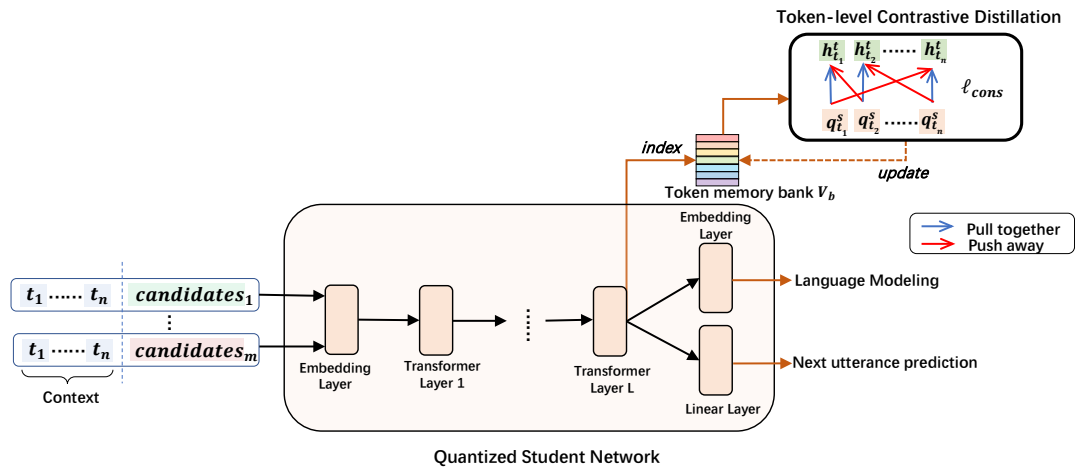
Token-level Contrastive Distillation

$h^t_{t_1}$ $h^t_{t_2}$ …… $h^t_{t_n}$

$\ell_{cons}$

$q^s_{t_1}$ $q^s_{t_2}$ …… $q^s_{t_n}$

index

update

Token memory bank $V_b$

Pull together

Push away

$t_1$ …… $t_n$ $candidates_1$

⋮

$t_1$ …… $t_n$ $candidates_m$

Context

Embedding Layer

Transformer Layer 1

Transformer Layer L

Embedding Layer

Linear Layer

Language Modeling

Next utterance prediction

Quantized Student Network